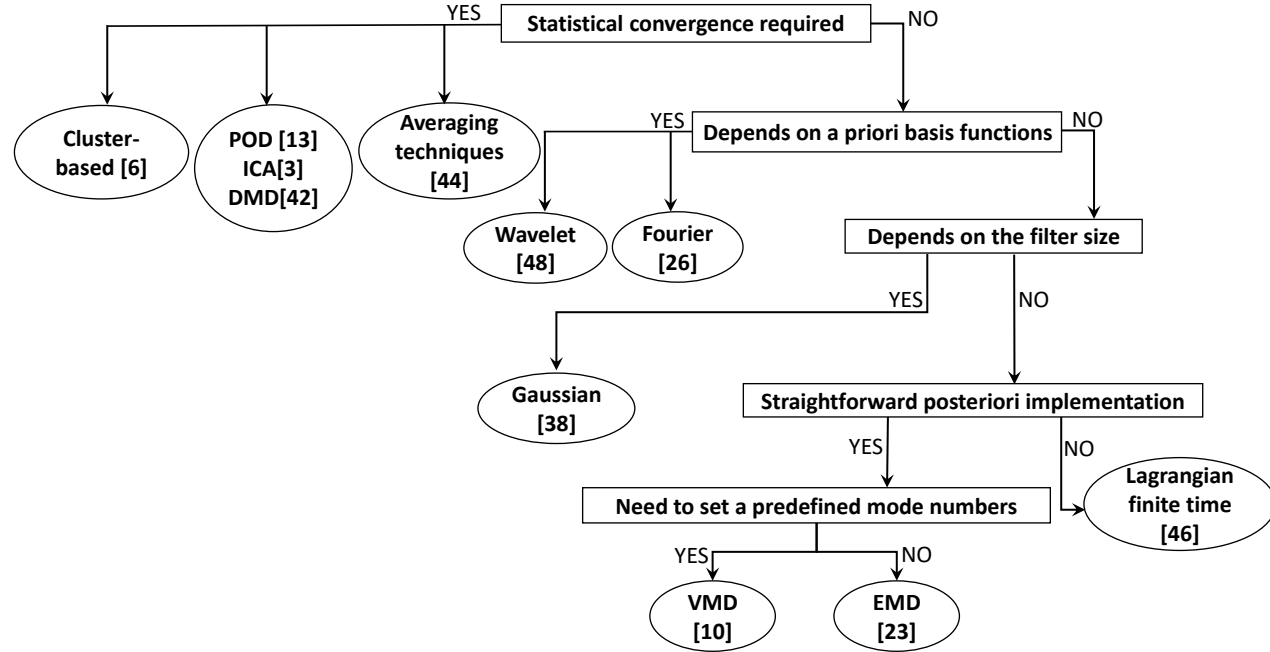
Statistical convergence required

YES

NO

Cluster-based [6]

POD [13]
ICA[3]
DMD[42]

Averaging techniques [44]

Depends on a priori basis functions

YES

NO

Wavelet [48]

Fourier [26]

Depends on the filter size

YES

NO

Gaussian [38]

Straightforward posteriori implementation

YES

NO

Need to set a predefined mode numbers

Lagrangian finite time [46]

YES

NO

VMD [10]

EMD [23]